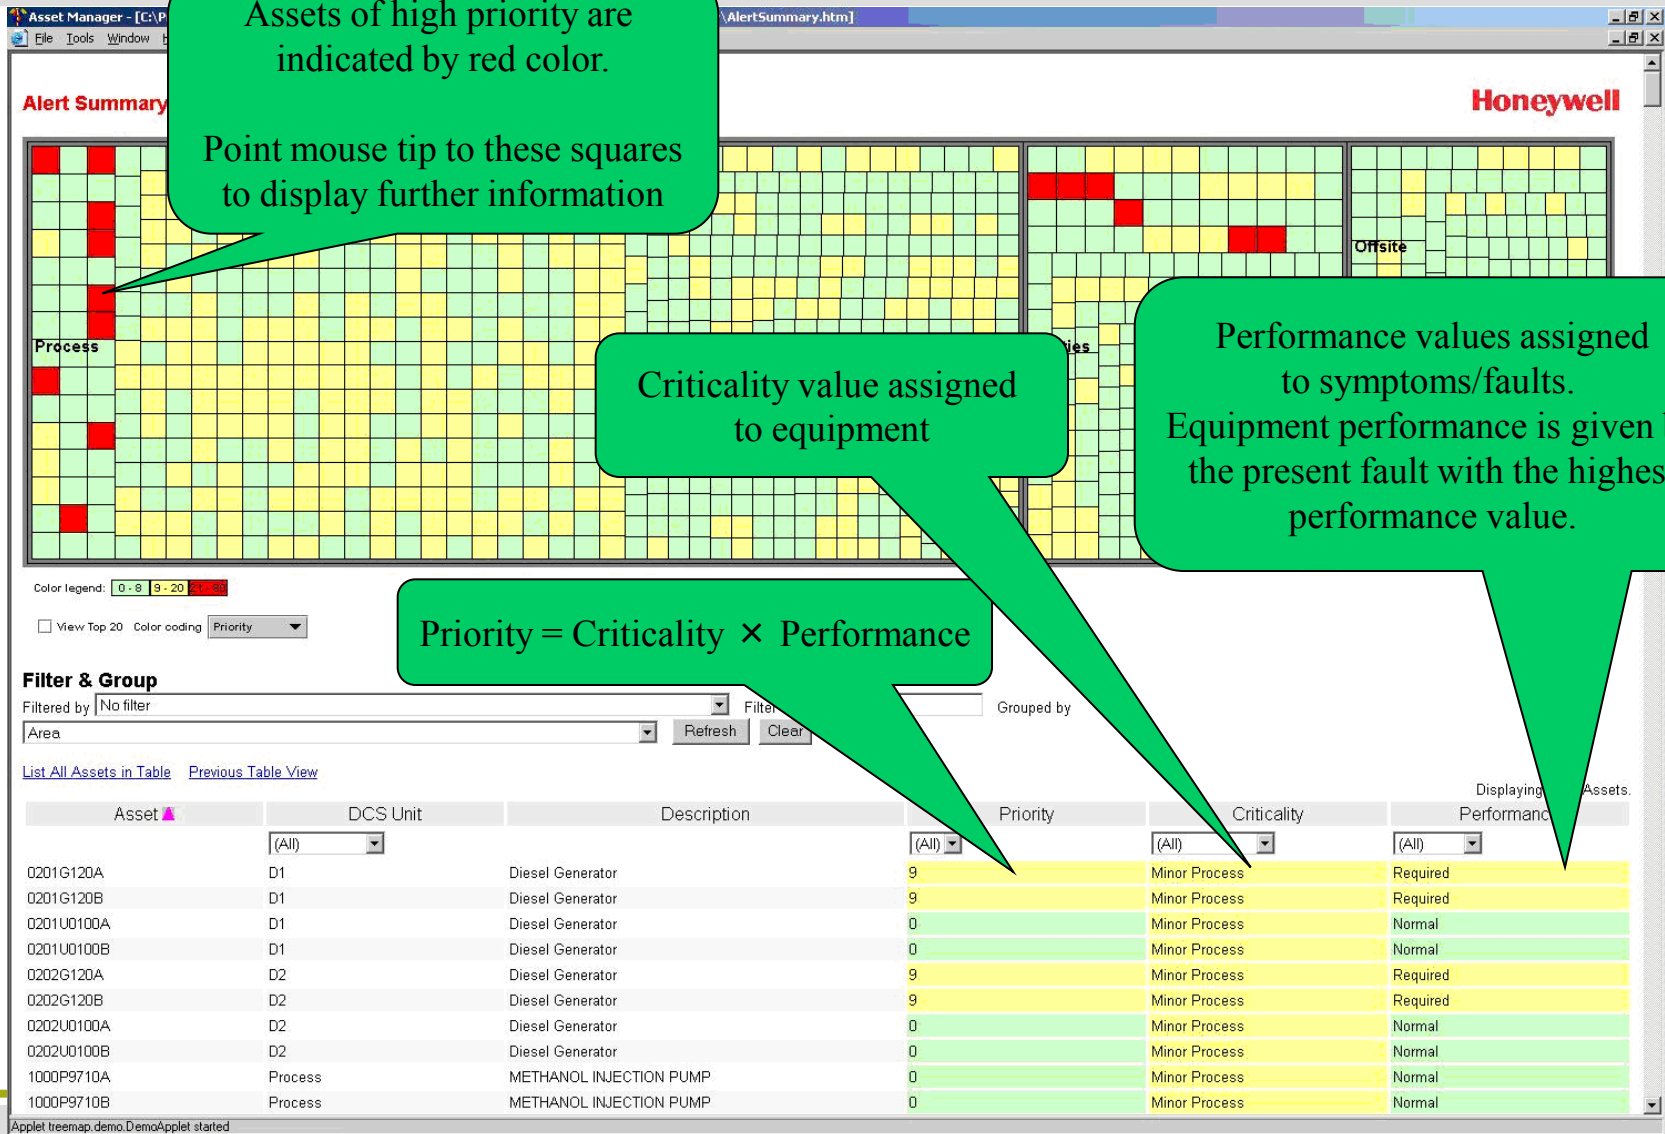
Asset Manager - [C:\P

\AlertSummary.htm]

File Tools Window

Assets of high priority are indicated by red color.

Point mouse tip to these squares to display further information

Alert Summary

Honeywell

Offsite

Process

ies

Performance values assigned to symptoms/faults. Equipment performance is given the present fault with the highes performance value.

Criticality value assigned to equipment

Color legend: 0 - 8 9 - 20 21 - 80

View Top 20 Color coding Priority

Priority = Criticality × Performance

Filter & Group

Filtered by No filter

Filter

Grouped by

Area

Refresh Clear

List All Assets in Table Previous Table View

Displaying Assets.

| Asset | DCS Unit | Description | Priority | Criticality | Performanc |
|---|---|---|---|---|---|
| | (All) | | (All) | (All) | (All) |
| 0201G120A | D1 | Diesel Generator | 9 | Minor Process | Required |
| 0201G120B | D1 | Diesel Generator | 9 | Minor Process | Required |
| 0201U0100A | D1 | Diesel Generator | 0 | Minor Process | Normal |
| 0201U0100B | D1 | Diesel Generator | 0 | Minor Process | Normal |
| 0202G120A | D2 | Diesel Generator | 9 | Minor Process | Required |
| 0202G120B | D2 | Diesel Generator | 9 | Minor Process | Required |
| 0202U0100A | D2 | Diesel Generator | 0 | Minor Process | Normal |
| 0202U0100B | D2 | Diesel Generator | 0 | Minor Process | Normal |
| 1000P9710A | Process | METHANOL INJECTION PUMP | 0 | Minor Process | Normal |
| 1000P9710B | Process | METHANOL INJECTION PUMP | 0 | Minor Process | Normal |

Applet treemap.demo.DemoApplet started